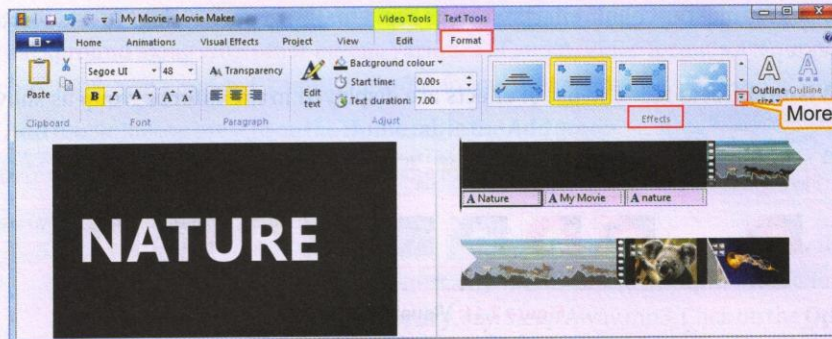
My Movie - Movie Maker
Video Tools
Text Tools
Home
Animations
Visual Effects
Project
View
Edit
Format
Paste
Clipboard
Segoe UI
48
B
I
A
Font
Transparency
Paragraph
Edit text
Background colour
Start time: 0.00s
Text duration: 7.00
Adjust
Effects
Outline size
Outline
More
NATURE
A Nature
A My Movie
A nature